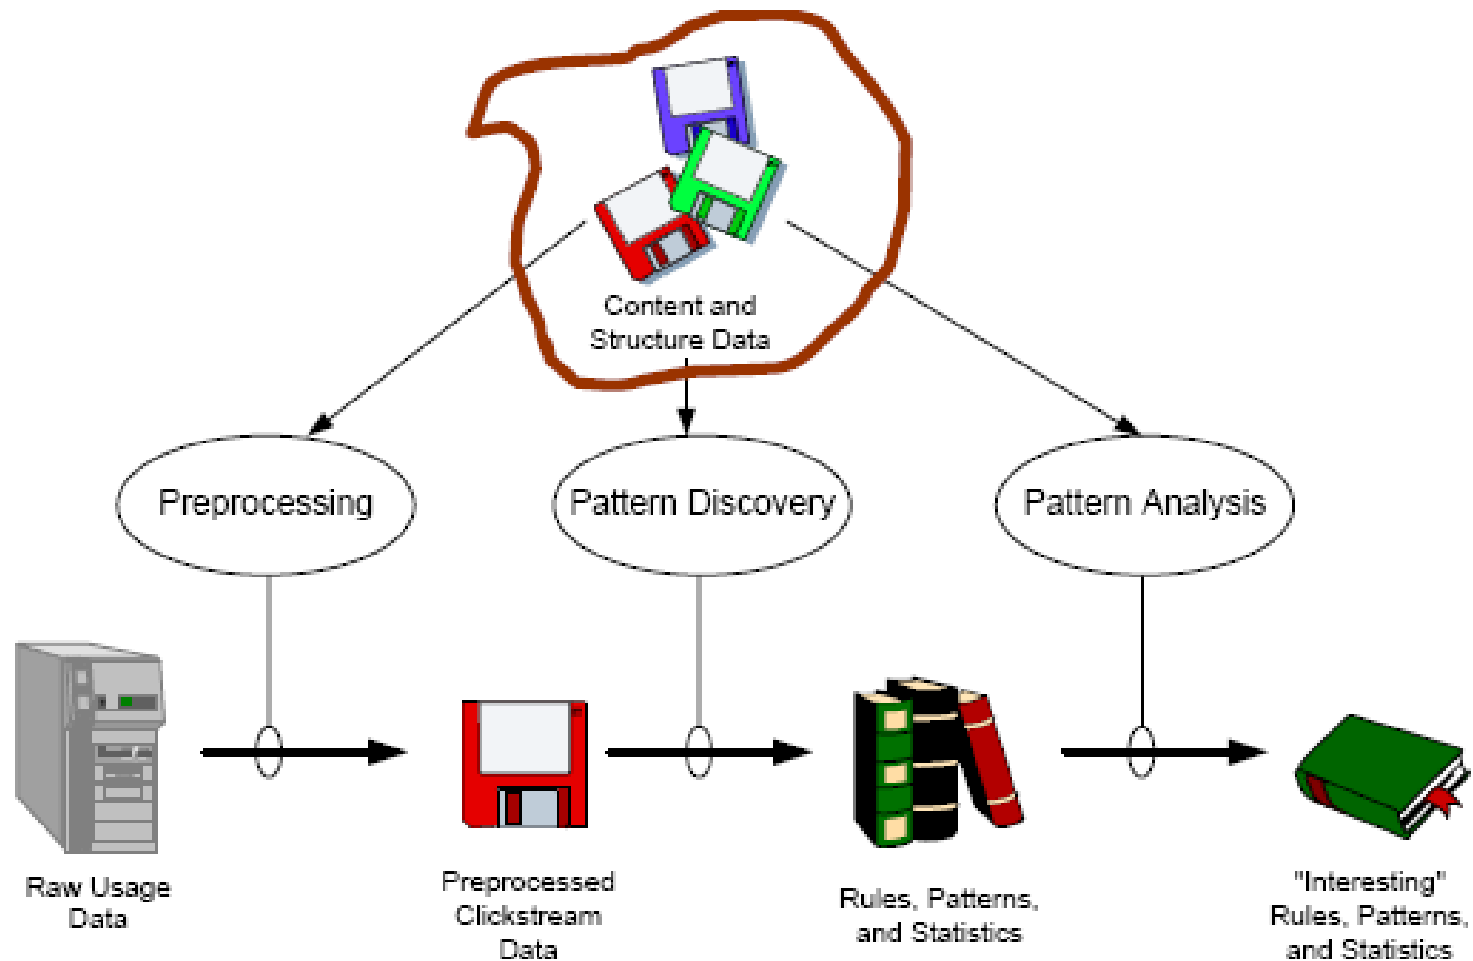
Content and Structure Data

Preprocessing

Pattern Discovery

Pattern Analysis

Raw Usage Data

Preprocessed Clickstream Data

Rules, Patterns, and Statistics

"Interesting" Rules, Patterns, and Statistics